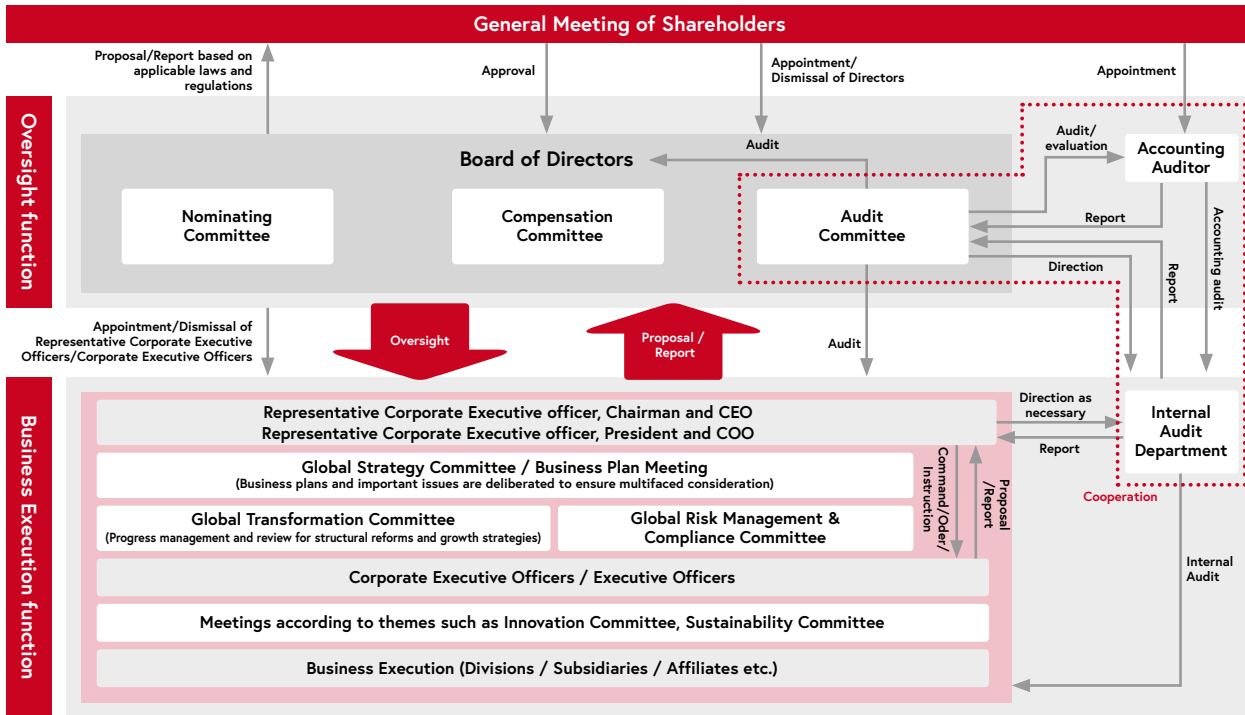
General Meeting of Shareholders

Proposal/Report based on applicable laws and regulations

Approval

Appointment/ Dismissal of Directors

Appointment

Oversight function

Board of Directors

Audit

Audit/ evaluation

Accounting Auditor

Nominating Committee

Compensation Committee

Audit Committee

Report

Direction

Report

Accounting audit

Appointment/Dismissal of Representative Corporate Executive Officers/Corporate Executive Officers

Oversight

Proposal / Report

Audit

Business Execution function

Representative Corporate Executive officer, Chairman and CEO
Representative Corporate Executive officer, President and COO

Direction as necessary

Report

Internal Audit Department

Global Strategy Committee / Business Plan Meeting
(Business plans and important issues are deliberated to ensure multifaced consideration.)

Command/Oder/ Instruction

Proposal /Report

Cooperation

Global Transformation Committee
(Progress management and review for structural reforms and growth strategies)

Global Risk Management & Compliance Committee

Internal Audit

Corporate Executive Officers / Executive Officers

Meetings according to themes such as Innovation Committee, Sustainability Committee

Business Execution (Divisions / Subsidiaries / Affiliates etc.)